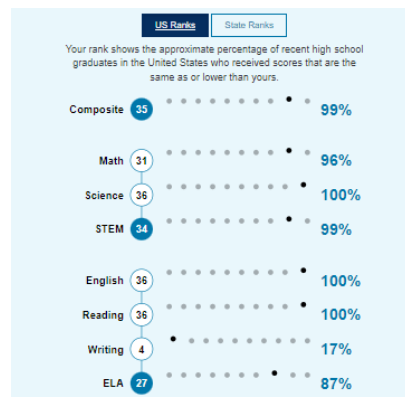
US Ranks State Ranks

Your rank shows the approximate percentage of recent high school graduates in the United States who received scores that are the same as or lower than yours.

Composite 35 99%

Math 31 96%

Science 36 100%

STEM 34 99%

English 36 100%

Reading 36 100%

Writing 4 17%

ELA 27 87%